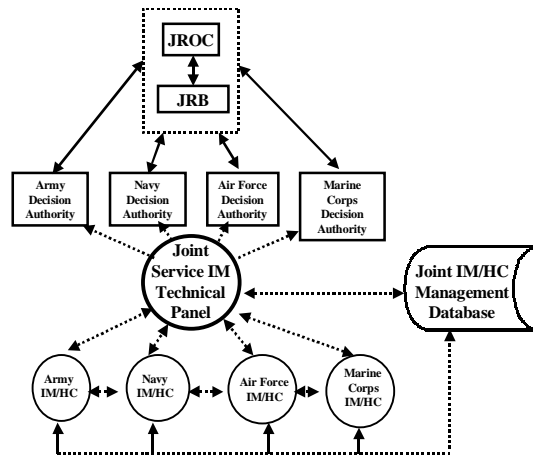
JROC

JRB

Army Decision Authority

Navy Decision Authority

Air Force Decision Authority

Marine Corps Decision Authority

Joint Service IM Technical Panel

Joint IM/HC Management Database

Army IM/HC

Navy IM/HC

Air Force IM/HC

Marine Corps IM/HC